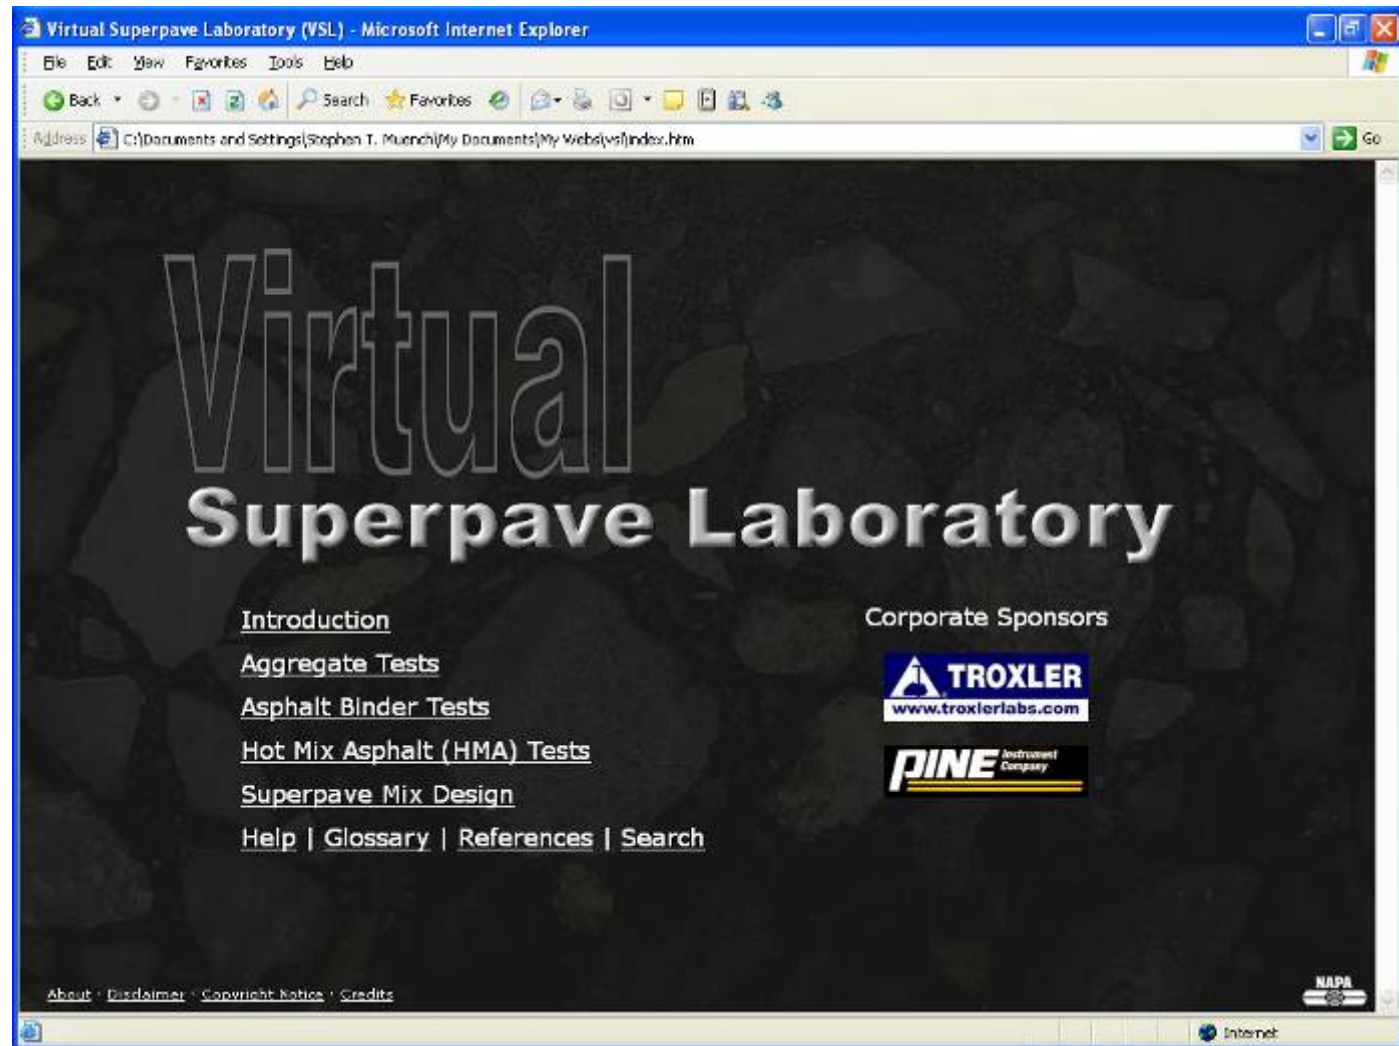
Virtual Superpave Laboratory (VSL) - Microsoft Internet Explorer

File Edit View Favorites Tools Help

Back Search Favorites

Address C:\Documents and Settings\Stephen T. Muench\My Documents\My Webs\vsl\index.htm Go

Virtual

Superpave Laboratory

Introduction

Aggregate Tests

Asphalt Binder Tests

Hot Mix Asphalt (HMA) Tests

Superpave Mix Design

Help | Glossary | References | Search

Corporate Sponsors

TROXLER
www.troxlerlabs.com

PINE Instrument Company

About · Disclaimer · Copyright Notice · Credits

NAPA

Internet